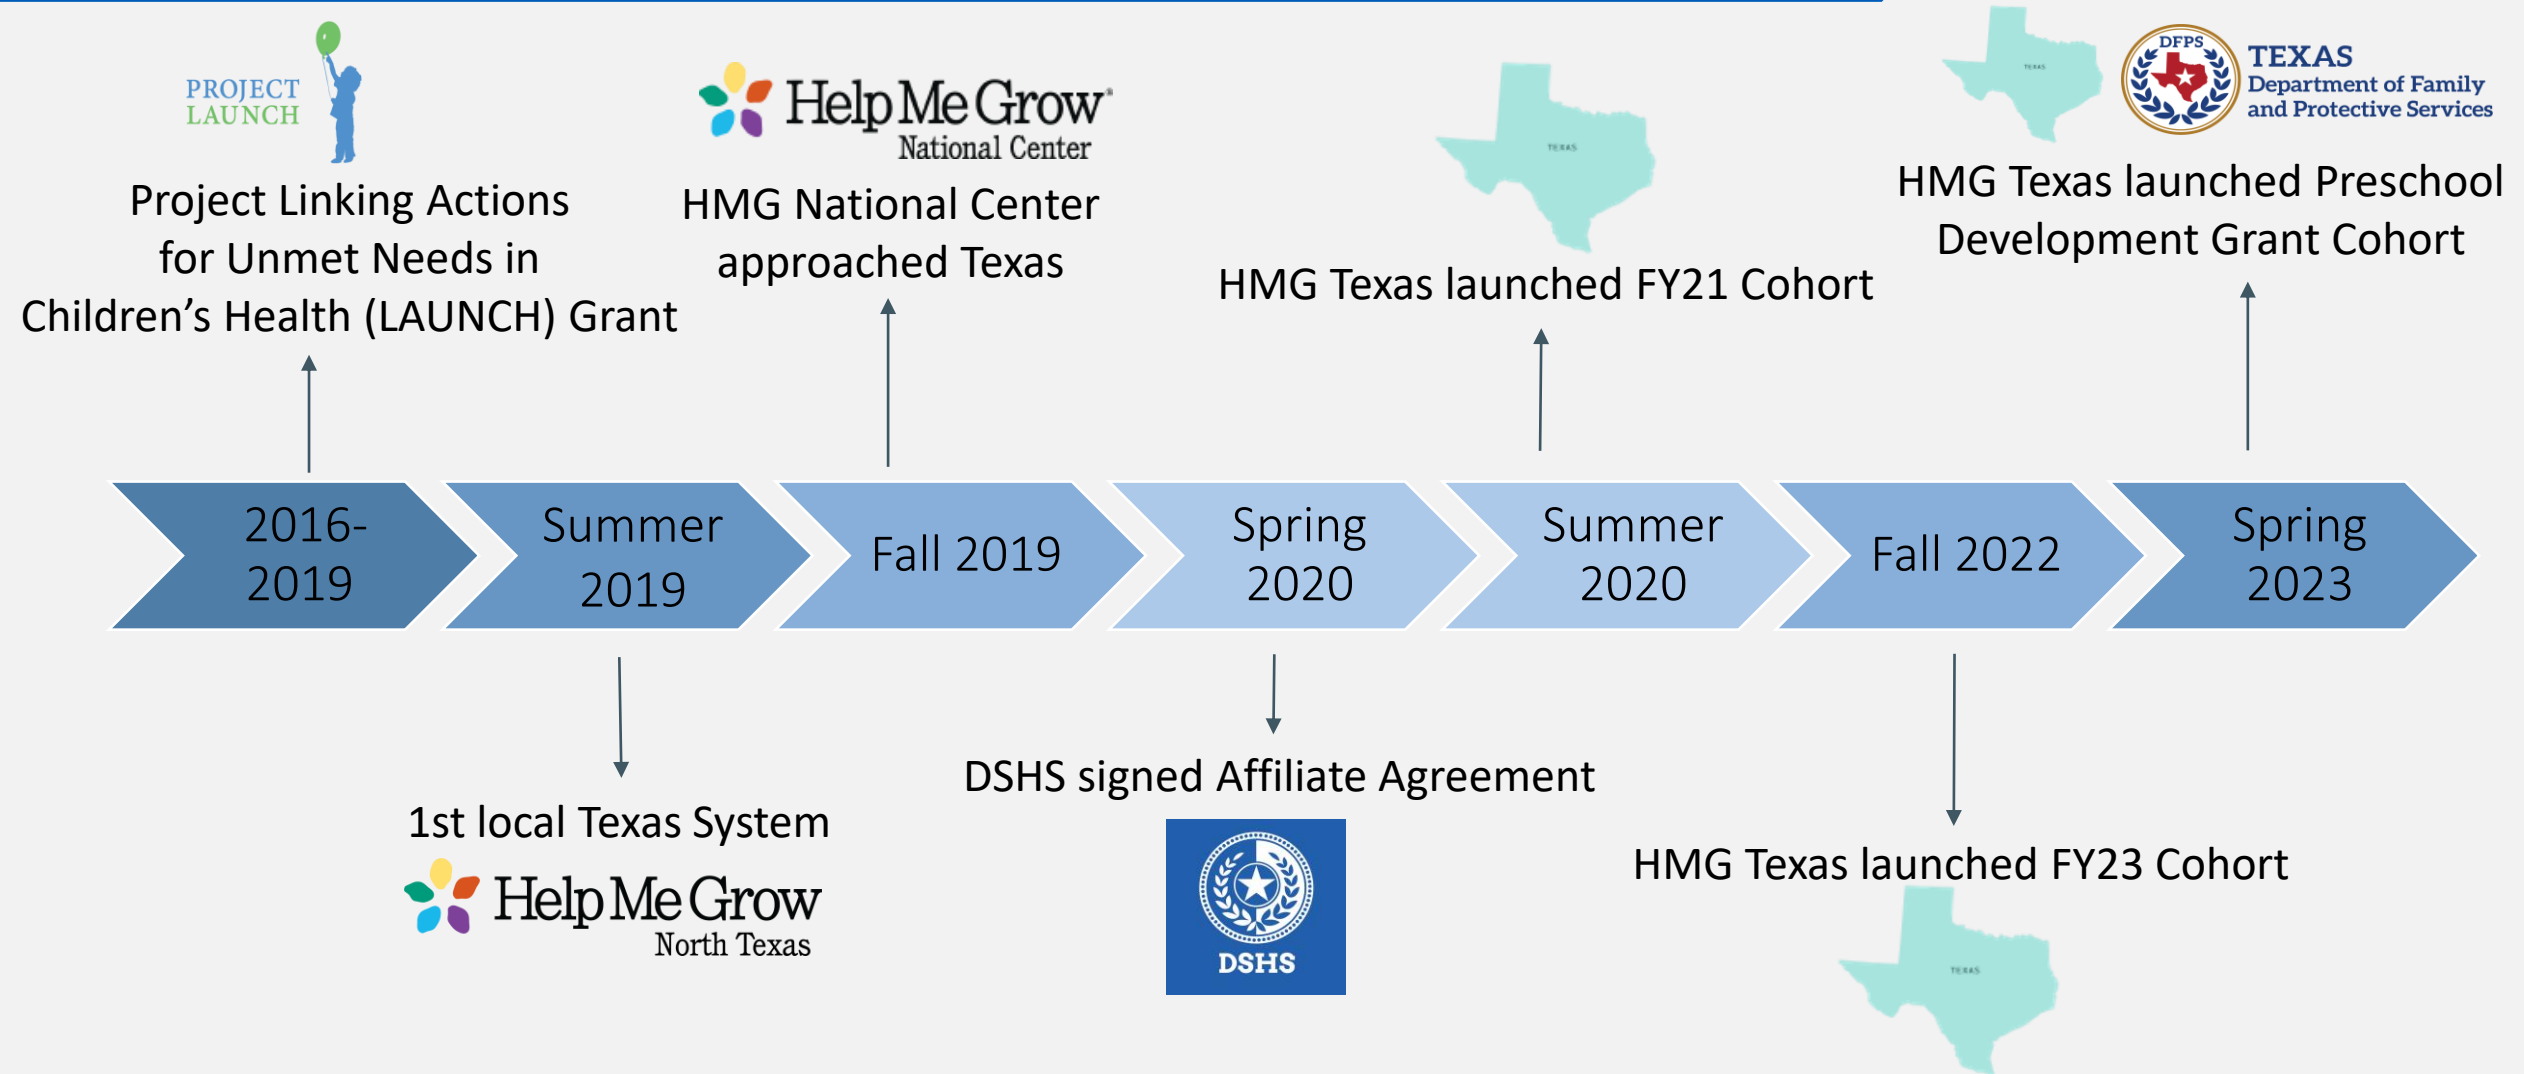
PROJECT LAUNCH

Project Linking Actions for Unmet Needs in Children’s Health (LAUNCH) Grant

Help Me Grow National Center

HMG National Center approached Texas

TEXAS

HMG Texas launched FY21 Cohort

TEXAS

DFPS TEXAS Department of Family and Protective Services

HMG Texas launched Preschool Development Grant Cohort

2016-2019

Summer 2019

Fall 2019

Spring 2020

Summer 2020

Fall 2022

Spring 2023

1st local Texas System

Help Me Grow North Texas

DSHS signed Affiliate Agreement

DSHS

HMG Texas launched FY23 Cohort

TEXAS